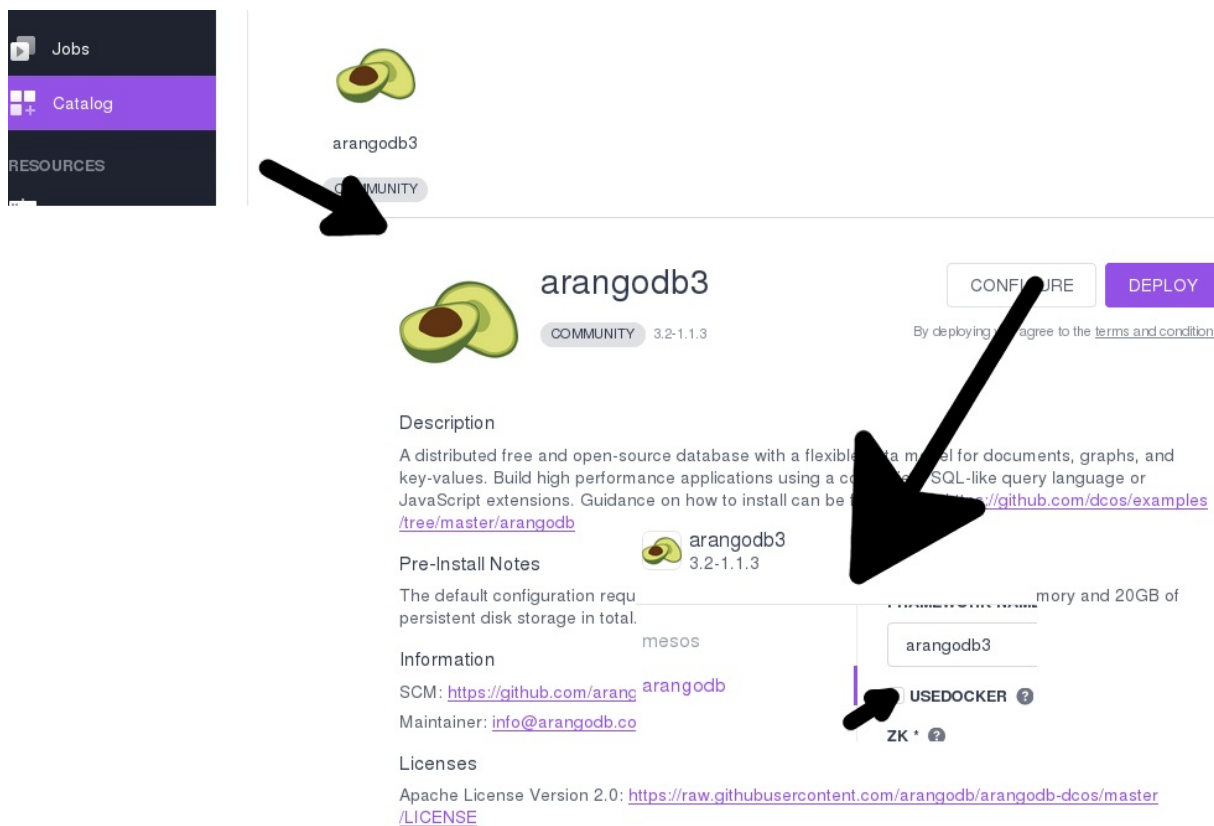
Jobs
Catalog
RESOURCES

arangodb3
CO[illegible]MUNITY

arangodb3
COMMUNITY 3.2-1.1.3
CONF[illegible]URE
DEPLOY
By deploying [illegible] agree to the terms and condition

Description
A distributed free and open-source database with a flexible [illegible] model for documents, graphs, and key-values. Build high performance applications using a co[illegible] SQL-like query language or JavaScript extensions. Guidance on how to install can be f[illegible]://github.com/dcos/examples/tree/master/arangodb

Pre-Install Notes
The default configuration requ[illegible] mory and 20GB of persistent disk storage in total.

Information
SCM: https://github.com/aranc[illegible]
Maintainer: info@arangodb.co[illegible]

Licenses
Apache License Version 2.0: https://raw.githubusercontent.com/arangodb/arangodb-dcos/master/LICENSE

arangodb3
3.2-1.1.3
mesos
arangodb
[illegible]
arangodb3
USEDOCKER
ZK *